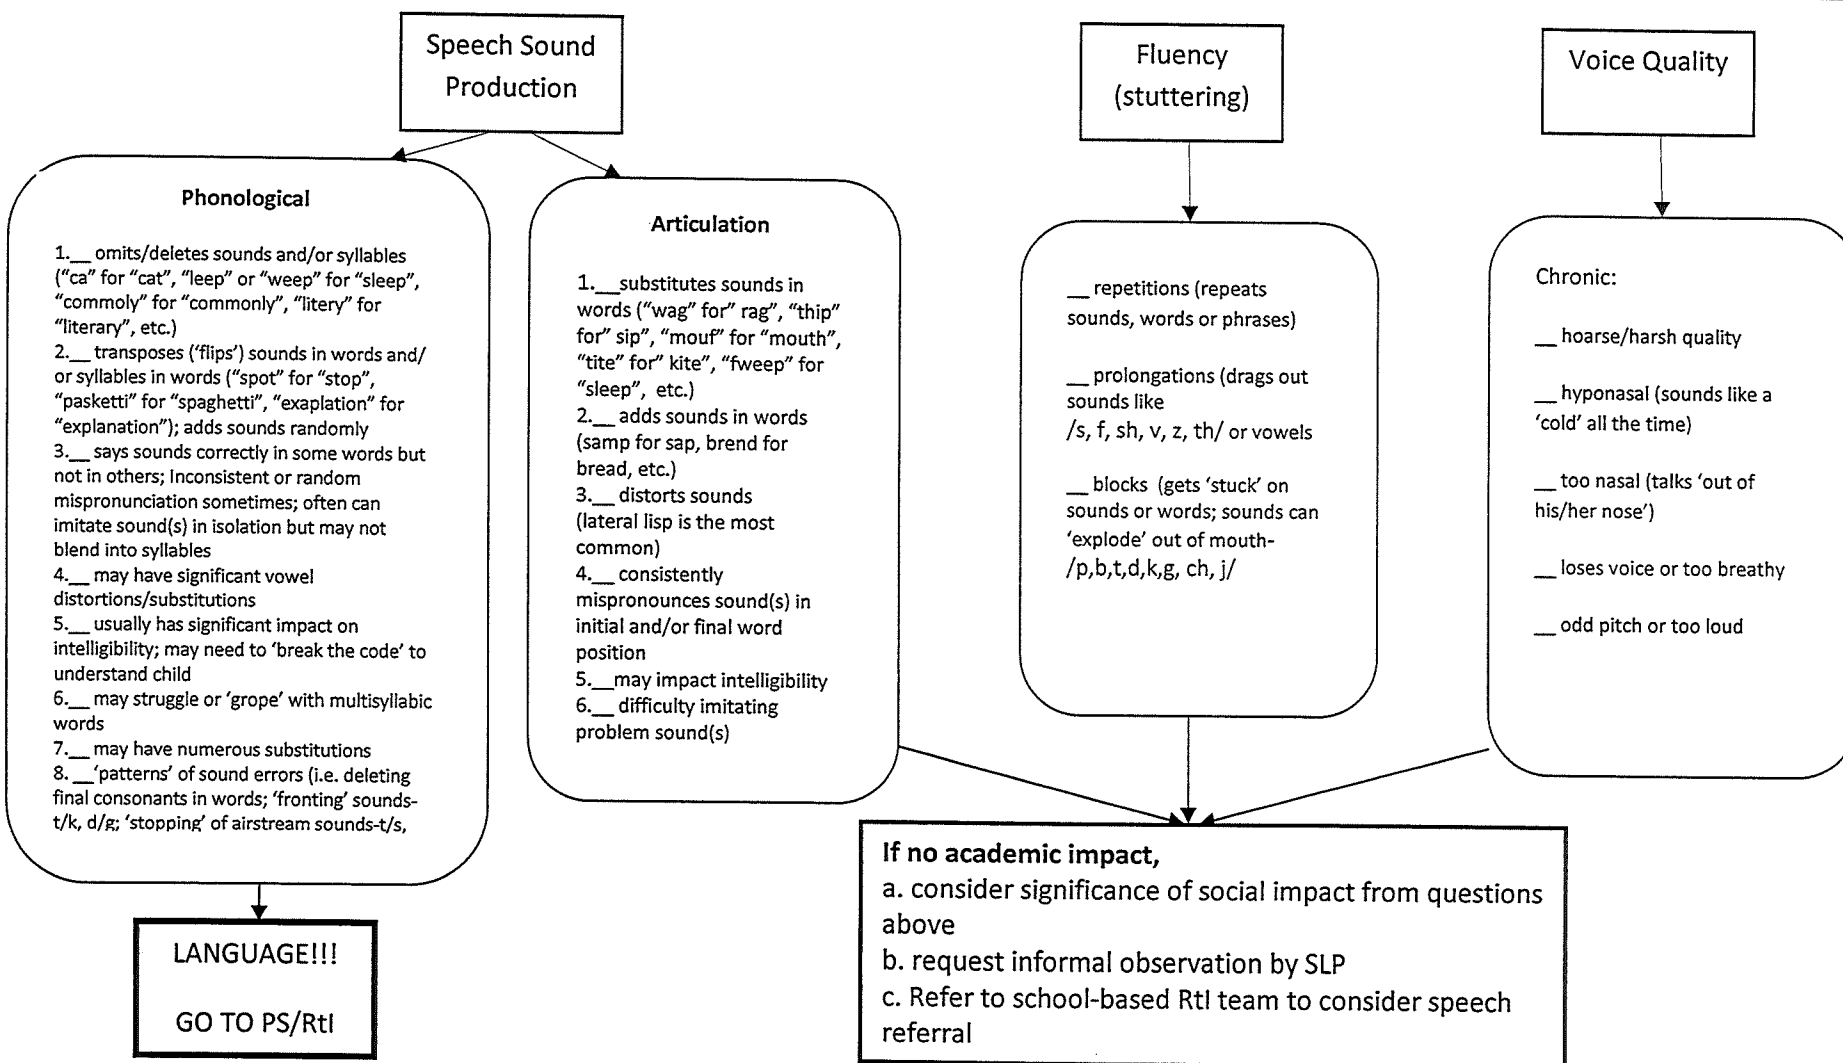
Speech Sound Production

Fluency (stuttering)

Voice Quality

Phonological

1.__ omits/deletes sounds and/or syllables ("ca" for "cat", "leep" or "weep" for "sleep", "commoly" for "commonly", "litery" for "literary", etc.)
2.__ transposes ('flips') sounds in words and/ or syllables in words ("spot" for "stop", "pasketti" for "spaghetti", "exaplation" for "explanation"); adds sounds randomly
3.__ says sounds correctly in some words but not in others; Inconsistent or random mispronunciation sometimes; often can imitate sound(s) in isolation but may not blend into syllables
4.__ may have significant vowel distortions/substitutions
5.__ usually has significant impact on intelligibility; may need to 'break the code' to understand child
6.__ may struggle or 'grope' with multisyllabic words
7.__ may have numerous substitutions
8. __'patterns' of sound errors (i.e. deleting final consonants in words; 'fronting' sounds-t/k, d/g; 'stopping' of airstream sounds-t/s,

Articulation

1.__substitutes sounds in words ("wag" for" rag", "thip" for" sip", "mouf" for "mouth", "tite" for" kite", "fweep" for "sleep", etc.)
2.__ adds sounds in words (samp for sap, brend for bread, etc.)
3.__ distorts sounds (lateral lisp is the most common)
4.__ consistently mispronounces sound(s) in initial and/or final word position
5.__may impact intelligibility
6.__ difficulty imitating problem sound(s)

__ repetitions (repeats sounds, words or phrases)

__ prolongations (drags out sounds like /s, f, sh, v, z, th/ or vowels

__ blocks (gets 'stuck' on sounds or words; sounds can 'explode' out of mouth- /p,b,t,d,k,g, ch, j/

Chronic:

__ hoarse/harsh quality

__ hyponasal (sounds like a 'cold' all the time)

__ too nasal (talks 'out of his/her nose')

__ loses voice or too breathy

__ odd pitch or too loud

LANGUAGE!!!

GO TO PS/RtI

If no academic impact,
a. consider significance of social impact from questions above
b. request informal observation by SLP
c. Refer to school-based RtI team to consider speech referral